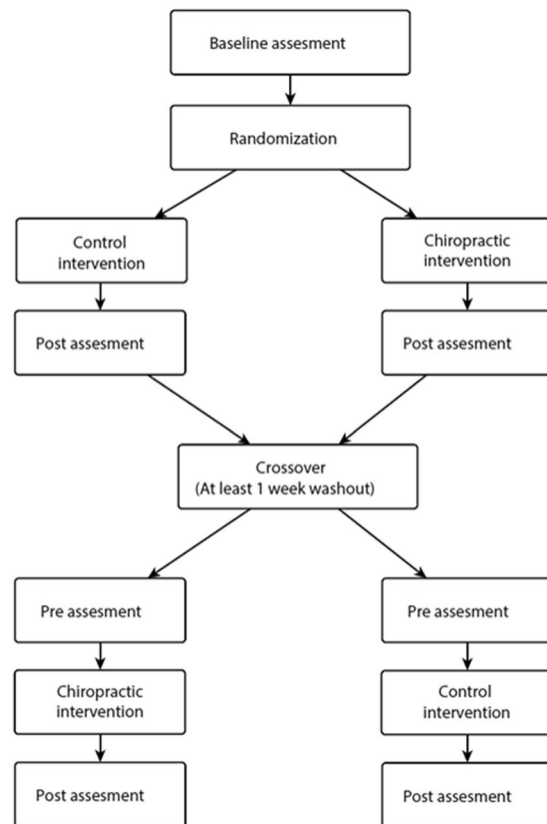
Baseline assesment

Randomization

Control intervention

Chiropractic intervention

Post assesment

Post assesment

Crossover (At least 1 week washout)

Pre assesment

Pre assesment

Chiropractic intervention

Control intervention

Post assesment

Post assesment